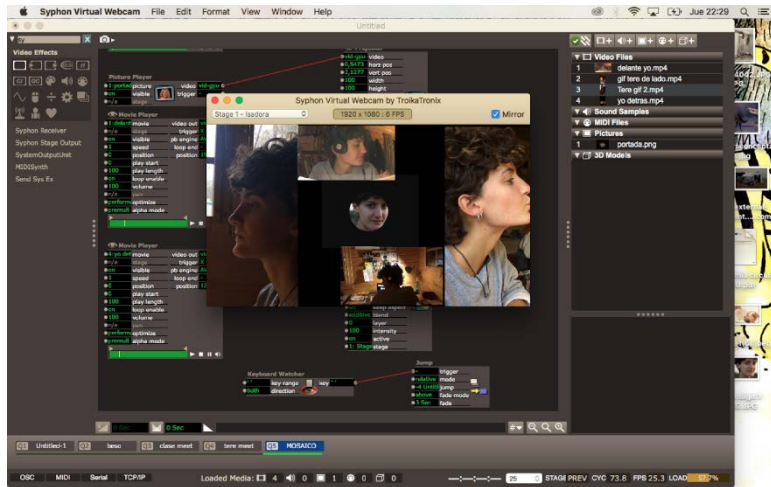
Syphon Virtual Webcam File Edit Format View Window Help

Jue 22:29

Untitled

Video Effects

Syphon Receiver
Syphon Stage Output
SystemOutputUnit
MIDISynth
Send Sys Ex

Picture Player
portada
visible
video
trigger

Movie Player
movie
video out
stage
trigger
visible
pb engine
speed
loop end
position
position
play start
play length
loop enable
volume
optimize
alpha mode

Movie Player
movie
video out
stage
visible
pb engine
speed
loop end
position
position
play start
play length
loop enable
volume
optimize
alpha mode

video
0.5473 horz pos
1.1277 vert pos
100 width
100 height

blend
layer
100 intensity
on active
stage

Keyboard Watcher
key range
key
both direction

Jump
trigger
relative mode
jump
fade mode
fade

Syphon Virtual Webcam by TroikaTronix
Stage 1 - Isadora
1920 x 1080 : 0 FPS
Mirror

Video Files
1 delante yo.mp4
2 gif tere de lado.mp4
3 Tere gif 2.mp4
4 yo detras.mp4
Sound Samples
MIDI Files
Pictures
1 portada.png
3D Models

0 Sec

Untitled-1
beso
clase meet
tere meet
MOSAICO

OSC MIDI Serial TCP/IP
Loaded Media: 4 0 1 0 0
25 STAGE PREV CYC 73.8 FPS 25.3 LOAD